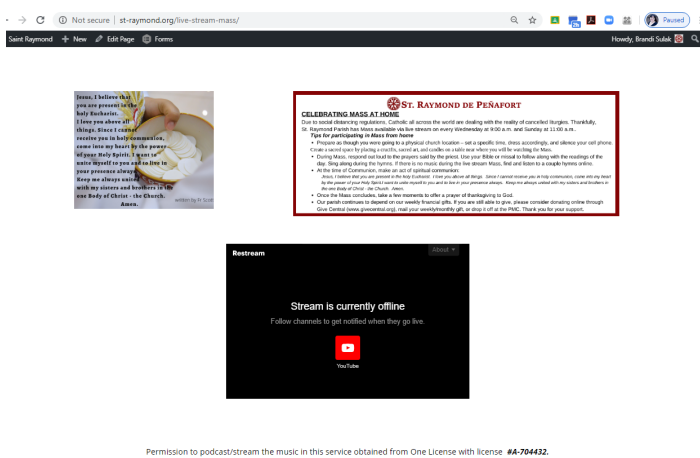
Not secure | st-raymond.org/live-stream-mass/

Paused

Saint Raymond + New Edit Page Forms

Howdy, Brandi Sulak

Jesus, I believe that you are present in the holy Eucharist. I love you above all things. Since I cannot receive you in holy communion, come into my heart by the power of your Holy Spirit. I want to unite myself to you and to live in your presence always. Keep me always united with my sisters and brothers in the one Body of Christ - the Church. Amen.

written by R. Scott

ST. RAYMOND DE PEÑAFORT

CELEBRATING MASS AT HOME

Due to social distancing regulations, Catholic all across the world are dealing with the reality of cancelled liturgies. Thankfully, St. Raymond Parish has Mass available via live stream on every Wednesday at 9:00 a.m. and Sunday at 11:00 a.m..

Tips for participating in Mass from home

• Prepare as though you were going to a physical church location – set a specific time, dress accordingly, and silence your cell phone. Create a sacred space by placing a crucifix, sacred art, and candles on a table near where you will be watching the Mass.

• During Mass, respond out loud to the prayers said by the priest. Use your Bible or missal to follow along with the readings of the day. Sing along during the hymns. If there is no music during the live stream Mass, find and listen to a couple hymns online.

• At the time of Communion, make an act of spiritual communion:
Jesus, I believe that you are present in the holy Eucharist. I love you above all things. Since I cannot receive you in holy communion, come into my heart by the power of your Holy Spirit. I want to unite myself to you and to live in your presence always. Keep me always united with my sisters and brothers in the one Body of Christ – the Church. Amen.

• Once the Mass concludes, take a few moments to offer a prayer of thanksgiving to God.

• Our parish continues to depend on our weekly financial gifts. If you are still able to give, please consider donating online through Give Central (www.givecentral.org), mail your weekly/monthly gift, or drop it off at the PMC. Thank you for your support.

Restream

About

Stream is currently offline

Follow channels to get notified when they go live.

YouTube

Permission to podcast/stream the music in this service obtained from One License with license #A-704432.